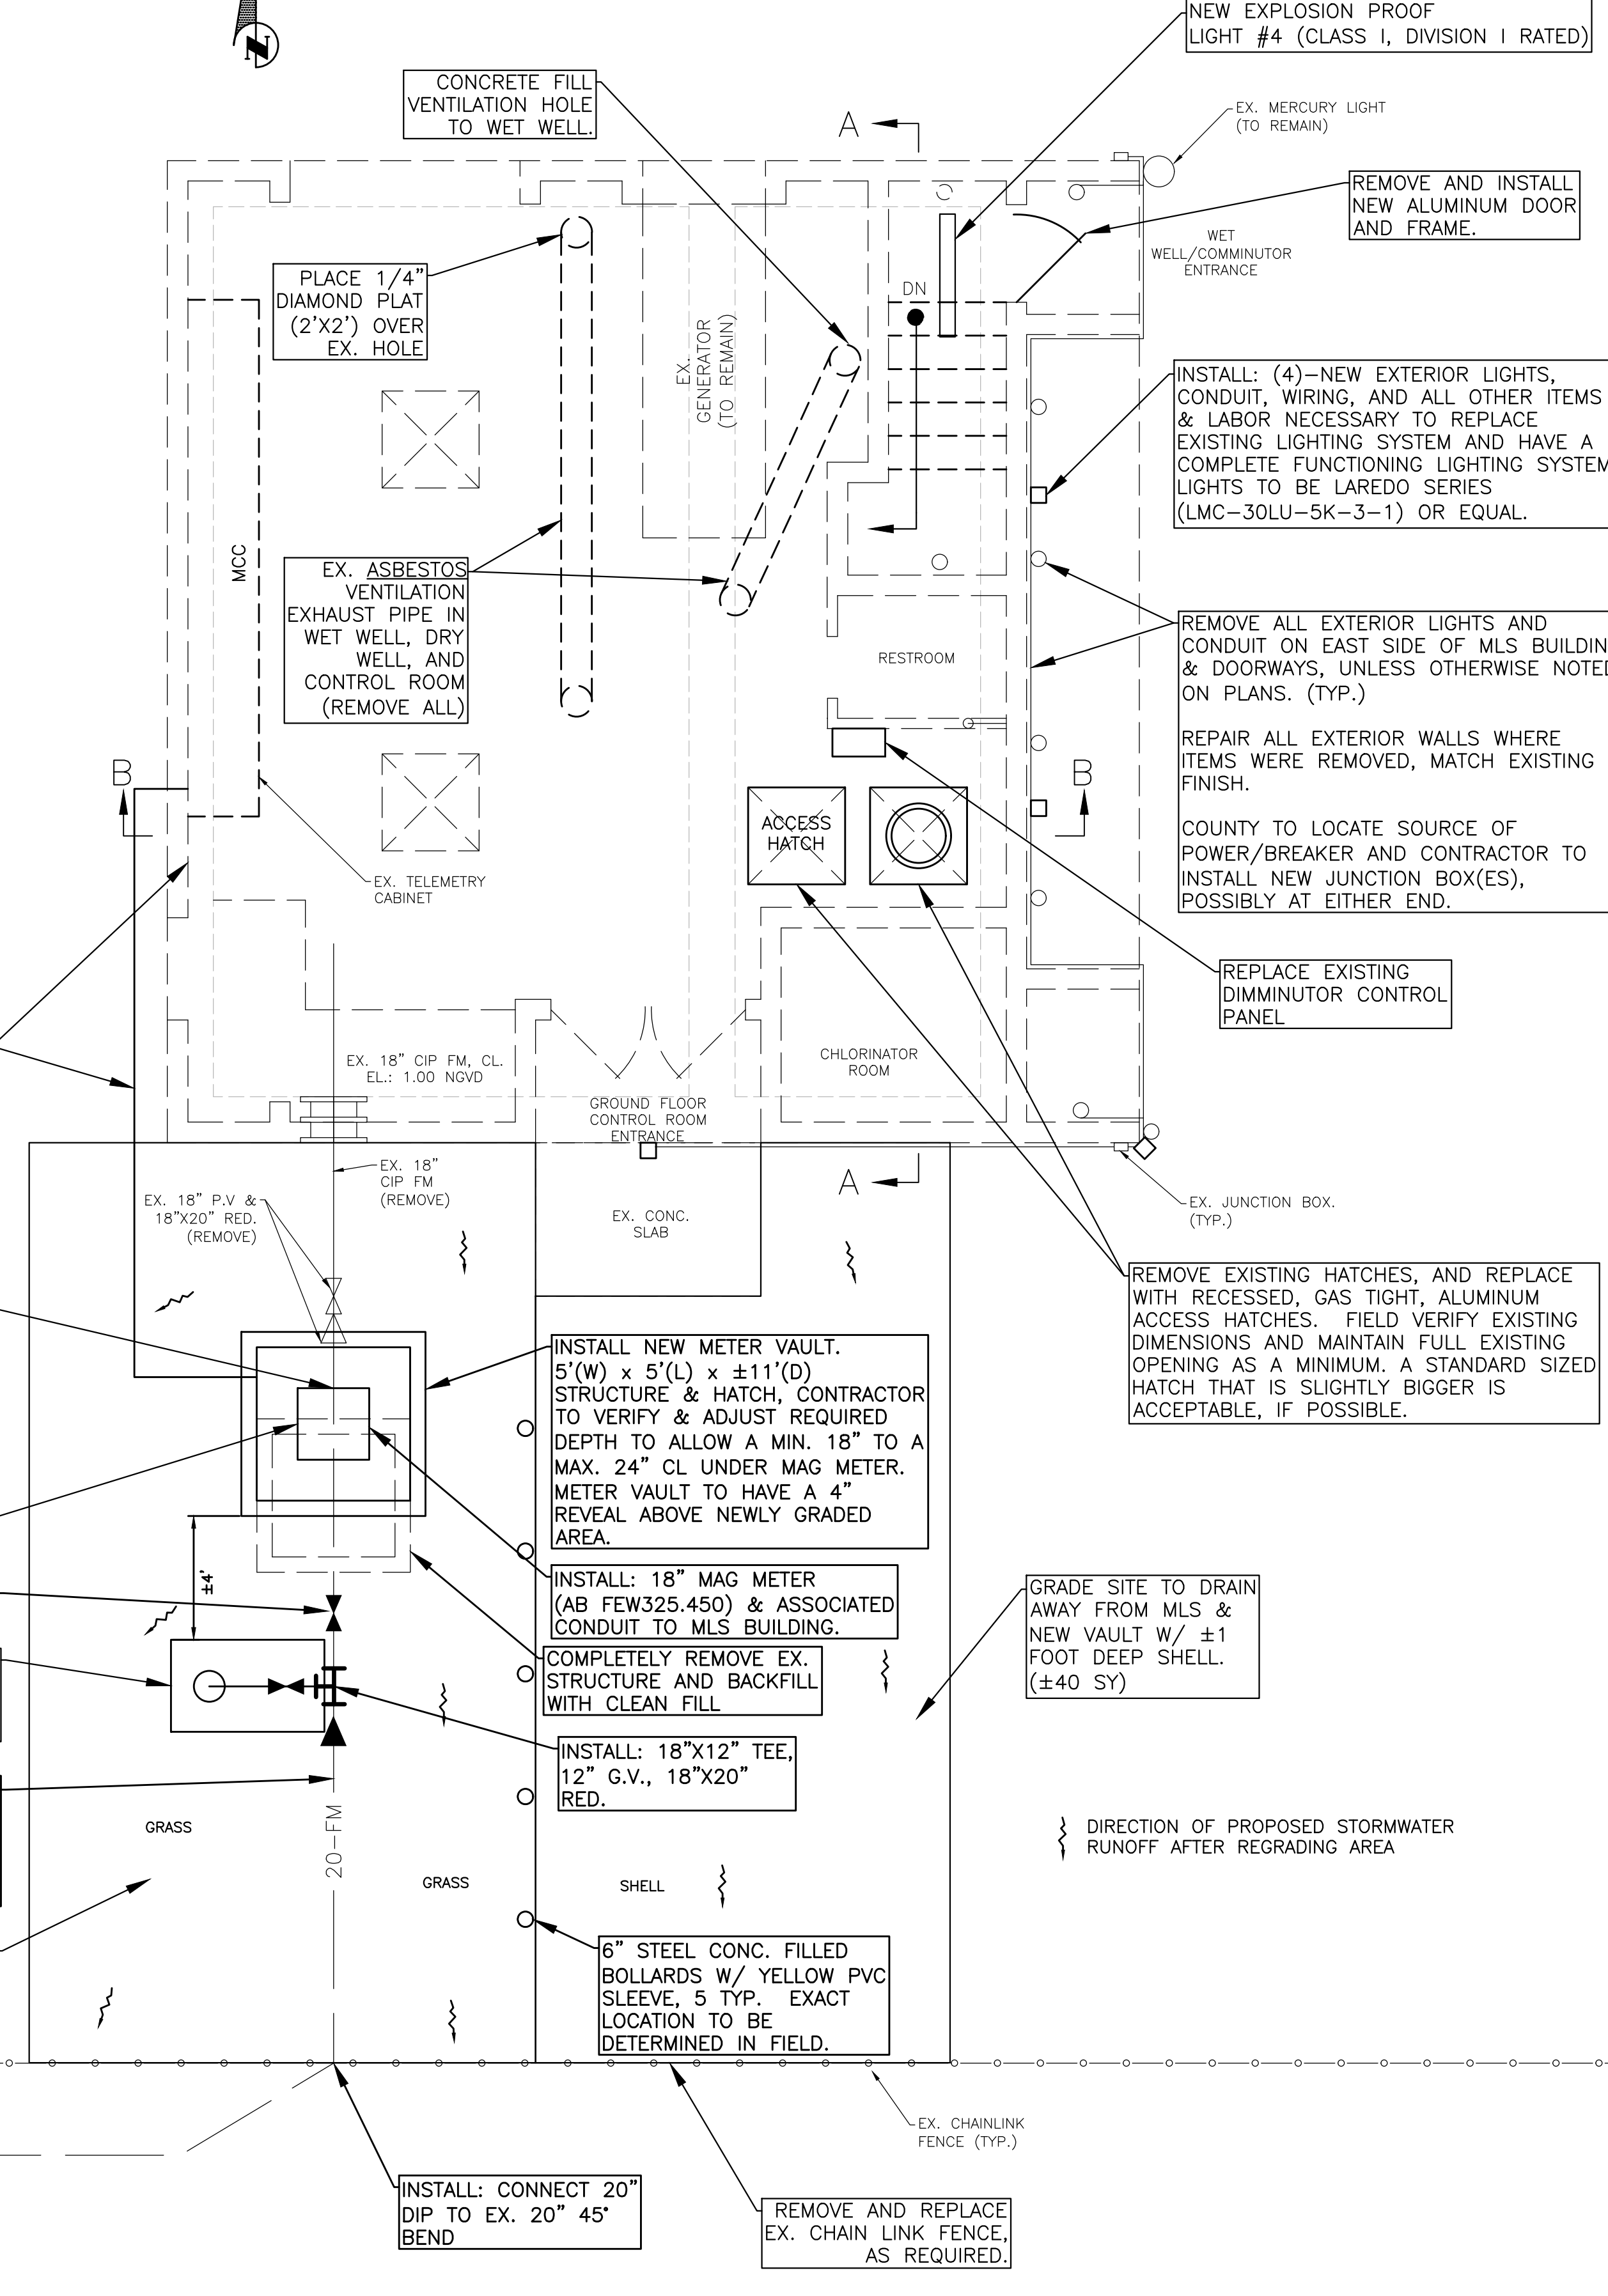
NEW EXPLOSION PROOF LIGHT #4 (CLASS I, DIVISION I RATED)

CONCRETE FILL VENTILATION HOLE TO WET WELL.

A

EX. MERCURY LIGHT (TO REMAIN)

REMOVE AND INSTALL NEW ALUMINUM DOOR AND FRAME.

WET WELL/COMMINUTOR ENTRANCE

PLACE 1/4" DIAMOND PLAT (2'X2') OVER EX. HOLE

EX. GENERATOR (TO REMAIN)

DN

INSTALL: (4)–NEW EXTERIOR LIGHTS, CONDUIT, WIRING, AND ALL OTHER ITEMS & LABOR NECESSARY TO REPLACE EXISTING LIGHTING SYSTEM AND HAVE A COMPLETE FUNCTIONING LIGHTING SYSTEM LIGHTS TO BE LAREDO SERIES (LMC–30LU–5K–3–1) OR EQUAL.

MCC

EX. ASBESTOS VENTILATION EXHAUST PIPE IN WET WELL, DRY WELL, AND CONTROL ROOM (REMOVE ALL)

RESTROOM

REMOVE ALL EXTERIOR LIGHTS AND CONDUIT ON EAST SIDE OF MLS BUILDIN & DOORWAYS, UNLESS OTHERWISE NOTED ON PLANS. (TYP.)

REPAIR ALL EXTERIOR WALLS WHERE ITEMS WERE REMOVED, MATCH EXISTING FINISH.

COUNTY TO LOCATE SOURCE OF POWER/BREAKER AND CONTRACTOR TO INSTALL NEW JUNCTION BOX(ES), POSSIBLY AT EITHER END.

B

B

ACCESS HATCH

EX. TELEMETRY CABINET

REPLACE EXISTING DIMMINUTOR CONTROL PANEL

CHLORINATOR ROOM

EX. 18" CIP FM, CL. EL.: 1.00 NGVD

GROUND FLOOR CONTROL ROOM ENTRANCE

EX. 18" CIP FM (REMOVE)

A

EX. JUNCTION BOX. (TYP.)

EX. 18" P.V & 18"X20" RED. (REMOVE)

EX. CONC. SLAB

REMOVE EXISTING HATCHES, AND REPLACE WITH RECESSED, GAS TIGHT, ALUMINUM ACCESS HATCHES. FIELD VERIFY EXISTING DIMENSIONS AND MAINTAIN FULL EXISTING OPENING AS A MINIMUM. A STANDARD SIZED HATCH THAT IS SLIGHTLY BIGGER IS ACCEPTABLE, IF POSSIBLE.

INSTALL NEW METER VAULT. 5'(W) x 5'(L) x ±11'(D) STRUCTURE & HATCH, CONTRACTOR TO VERIFY & ADJUST REQUIRED DEPTH TO ALLOW A MIN. 18" TO A MAX. 24" CL UNDER MAG METER. METER VAULT TO HAVE A 4" REVEAL ABOVE NEWLY GRADED AREA.

±4'

INSTALL: 18" MAG METER (AB FEW325.450) & ASSOCIATED CONDUIT TO MLS BUILDING.

GRADE SITE TO DRAIN AWAY FROM MLS & NEW VAULT W/ ±1 FOOT DEEP SHELL. (±40 SY)

COMPLETELY REMOVE EX. STRUCTURE AND BACKFILL WITH CLEAN FILL

INSTALL: 18"X12" TEE, 12" G.V., 18"X20" RED.

GRASS

20–FM

DIRECTION OF PROPOSED STORMWATER RUNOFF AFTER REGRADING AREA

GRASS

SHELL

6" STEEL CONC. FILLED BOLLARDS W/ YELLOW PVC SLEEVE, 5 TYP. EXACT LOCATION TO BE DETERMINED IN FIELD.

EX. CHAINLINK FENCE (TYP.)

INSTALL: CONNECT 20" DIP TO EX. 20" 45° BEND

REMOVE AND REPLACE EX. CHAIN LINK FENCE, AS REQUIRED.